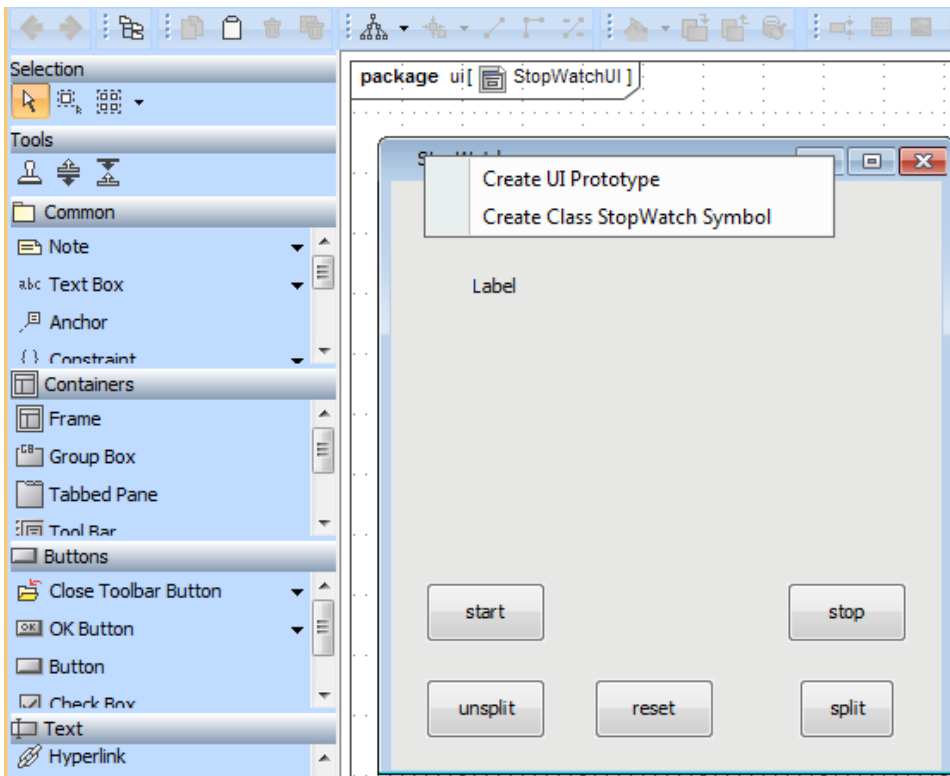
Selection

Tools

Common

Note

abc Text Box

Anchor

Constraint

Containers

Frame

Group Box

Tabbed Pane

Tool Bar

Buttons

Close Toolbar Button

OK Button

Button

Check Box

Text

Hyperlink

package ui[ StopWatchUI ]

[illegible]

Create UI Prototype

Create Class StopWatch Symbol

Label

start

stop

unsplit

reset

split